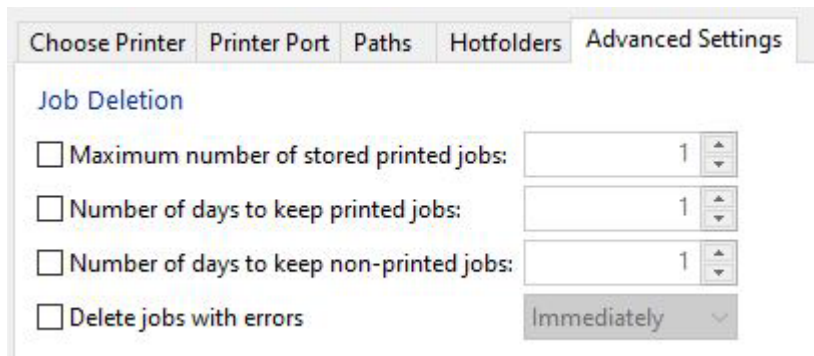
Choose Printer | Printer Port | Paths | Hotfolders | Advanced Settings

Job Deletion

☐ Maximum number of stored printed jobs: 1

☐ Number of days to keep printed jobs: 1

☐ Number of days to keep non-printed jobs: 1

☐ Delete jobs with errors Immediately